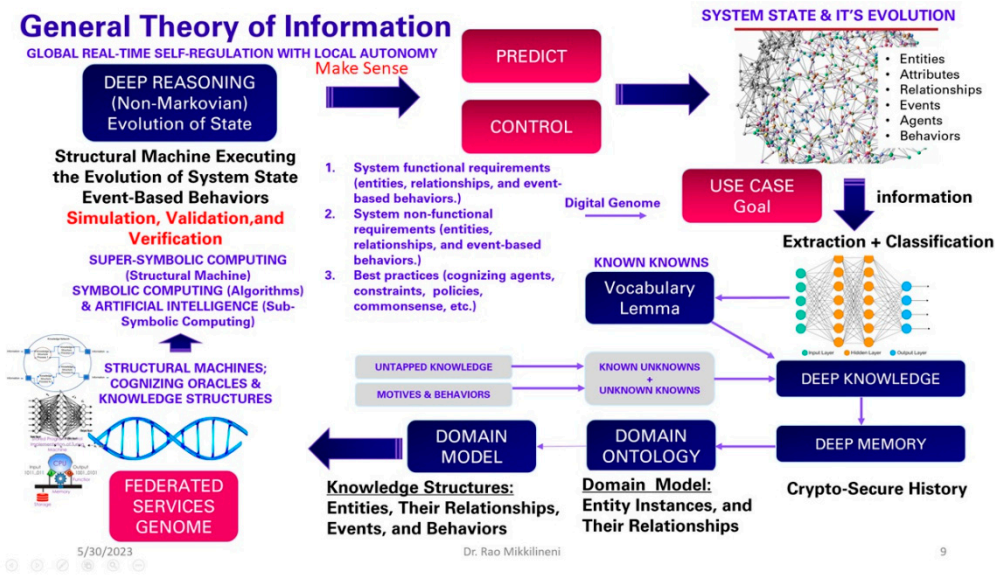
General Theory of Information

GLOBAL REAL-TIME SELF-REGULATION WITH LOCAL AUTONOMY

DEEP REASONING (Non-Markovian) Evolution of State

Make Sense

PREDICT

CONTROL

SYSTEM STATE & IT'S EVOLUTION

• Entities
• Attributes
• Relationships
• Events
• Agents
• Behaviors

Structural Machine Executing the Evolution of System State Event-Based Behaviors

Simulation, Validation,and Verification

1. System functional requirements (entities, relationships, and event-based behaviors.)
2. System non-functional requirements (entities, relationships, and event-based behaviors.)
3. Best practices (cognizing agents, constraints, policies, commonsense, etc.)

Digital Genome

USE CASE Goal

information

Extraction + Classification

SUPER-SYMBOLIC COMPUTING (Structural Machine)
SYMBOLIC COMPUTING (Algorithms) & ARTIFICIAL INTELLIGENCE (Sub-Symbolic Computing)

KNOWN KNOWNS

Vocabulary Lemma

Input Layer Hidden Layer Output Layer

STRUCTURAL MACHINES; COGNIZING ORACLES & KNOWLEDGE STRUCTURES

UNTAPPED KNOWLEDGE

MOTIVES & BEHAVIORS

KNOWN UNKNOWNS + UNKNOWN KNOWNS

DEEP KNOWLEDGE

DEEP MEMORY

DOMAIN MODEL

DOMAIN ONTOLOGY

FEDERATED SERVICES GENOME

Knowledge Structures: Entities, Their Relationships, Events, and Behaviors

Domain Model: Entity Instances, and Their Relationships

Crypto-Secure History

5/30/2023

Dr. Rao Mikkilineni

9